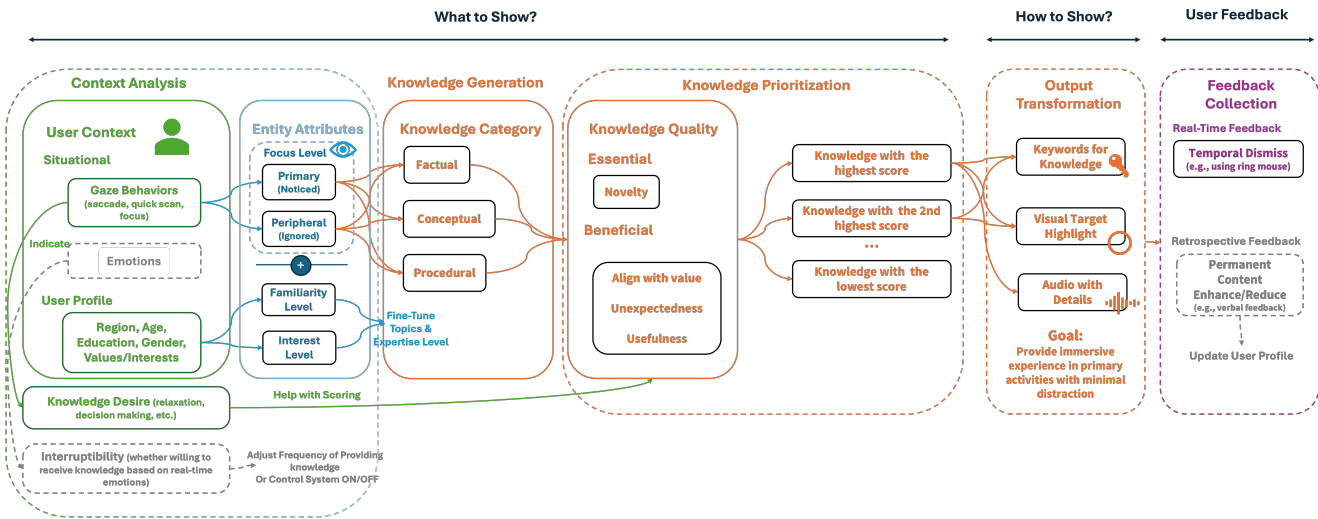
What to Show?

How to Show?

User Feedback

Context Analysis

User Context

Situational

Gaze Behaviors (saccade, quick scan, focus)

Indicate

Emotions

User Profile

Region, Age, Education, Gender, Values/Interests

Knowledge Desire (relaxation, decision making, etc.)

Interruptibility (whether willing to receive knowledge based on real-time emotions)

Adjust Frequency of Providing knowledge Or Control System ON/OFF

Entity Attributes

Focus Level

Primary (Noticed)

Peripheral (Ignored)

+

Familiarity Level

Interest Level

Fine-Tune Topics & Expertise Level

Help with Scoring

Knowledge Generation

Knowledge Category

Factual

Conceptual

Procedural

Knowledge Prioritization

Knowledge Quality

Essential

Novelty

Beneficial

Align with value

Unexpectedness

Usefulness

Knowledge with the highest score

Knowledge with the 2nd highest score

...

Knowledge with the lowest score

Output Transformation

Keywords for Knowledge

Visual Target Highlight

Audio with Details

Goal:
Provide immersive experience in primary activities with minimal distraction

Feedback Collection

Real-Time Feedback

Temporal Dismiss (e.g., using ring mouse)

Retrospective Feedback

Permanent Content Enhance/Reduce (e.g., verbal feedback)

Update User Profile